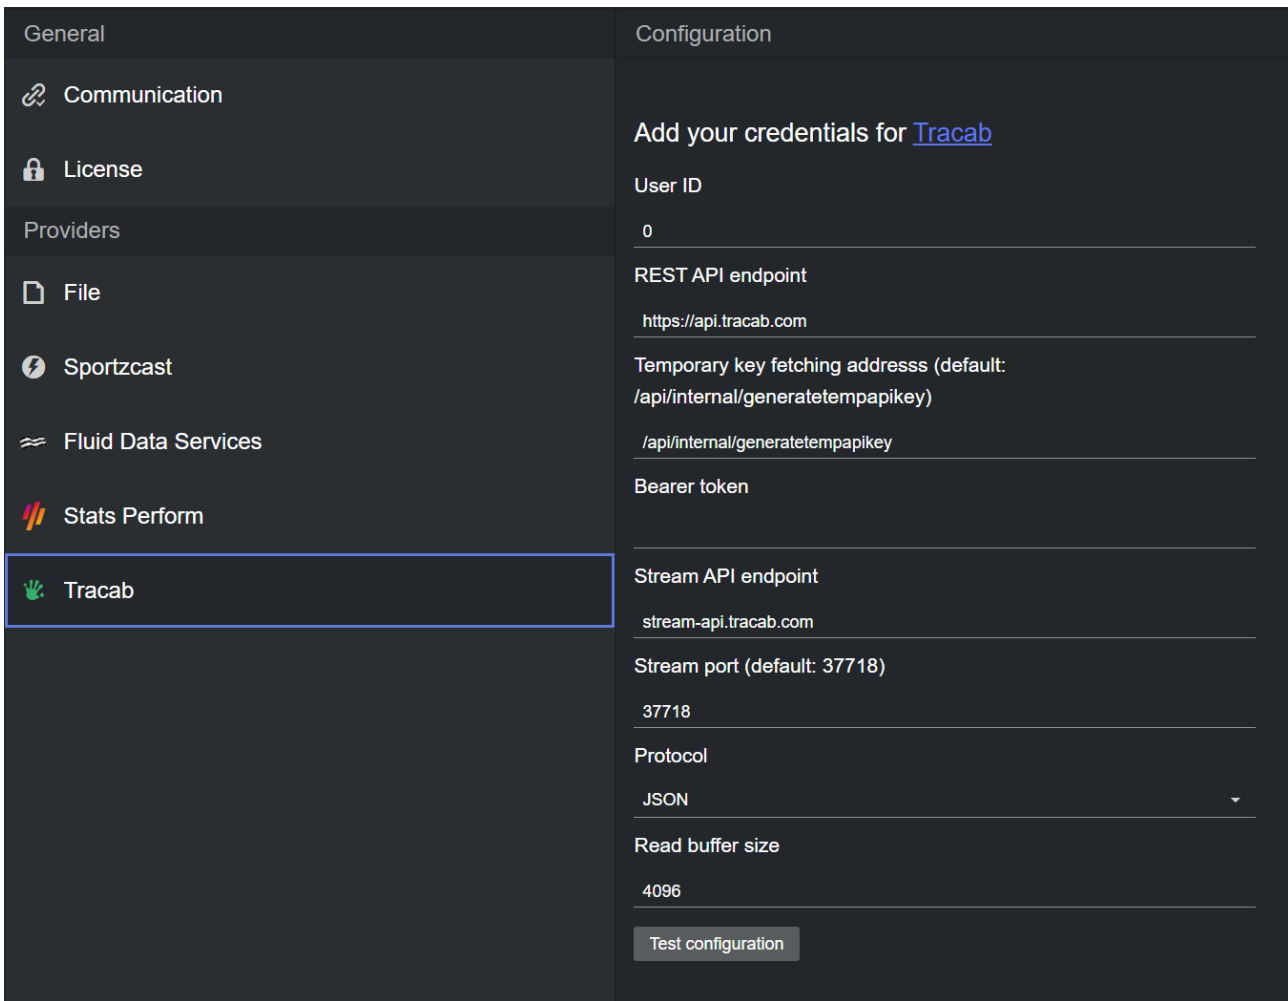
General

Communication

License

Providers

File

Sportzcast

Fluid Data Services

Stats Perform

Tracab

Configuration

Add your credentials for Tracab

User ID

0

REST API endpoint

https://api.tracab.com

Temporary key fetching addresss (default: /api/internal/generatetempapikey)

/api/internal/generatetempapikey

Bearer token

Stream API endpoint

stream-api.tracab.com

Stream port (default: 37718)

37718

Protocol

JSON

Read buffer size

4096

Test configuration